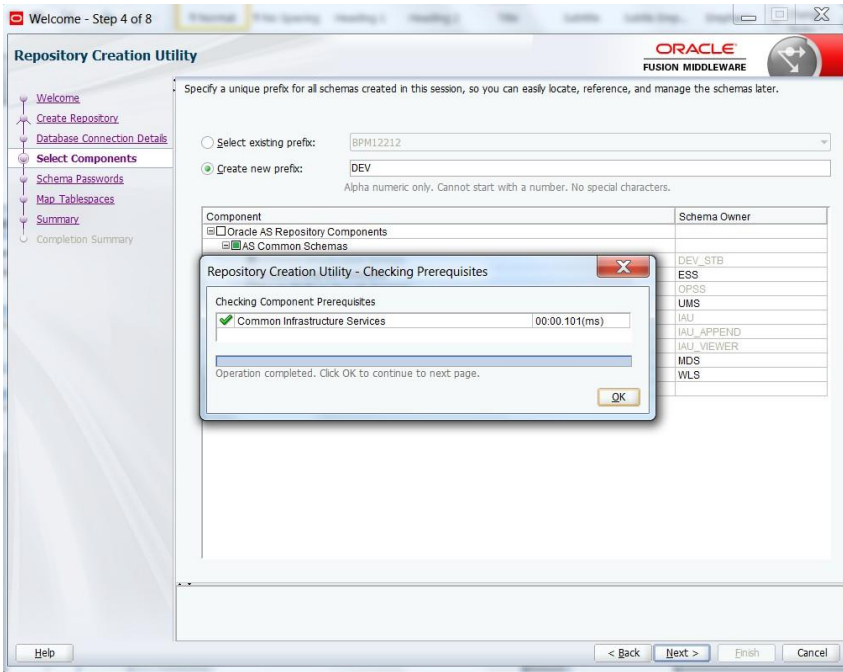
Welcome - Step 4 of 8

Repository Creation Utility

ORACLE
FUSION MIDDLEWARE

Welcome
Create Repository
Database Connection Details
Select Components
Schema Passwords
Map Tablespaces
Summary
Completion Summary

Specify a unique prefix for all schemas created in this session, so you can easily locate, reference, and manage the schemas later.

Select existing prefix: BPM12212
Create new prefix: DEV
Alpha numeric only. Cannot start with a number. No special characters.

| Component | Schema Owner |
|---|---|
| Oracle AS Repository Components | |
| AS Common Schemas | |
| | DEV_STB |
| | ESS |
| | OPSS |
| | UMS |
| | IAU |
| | IAU_APPEND |
| | IAU_VIEWER |
| | MDS |
| | WLS |

Repository Creation Utility - Checking Prerequisites

Checking Component Prerequisites

| Common Infrastructure Services | 00:00.101(ms) |
|---|---|

Operation completed. Click OK to continue to next page.

OK

Help
< Back
Next >
Finish
Cancel